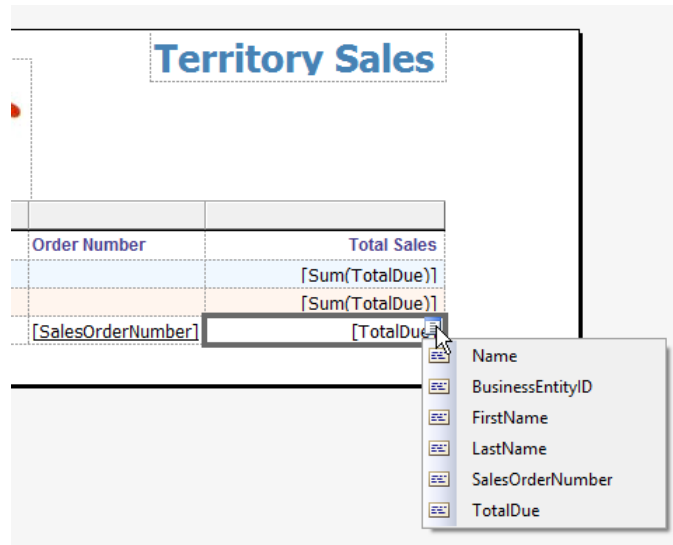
Territory Sales

| Order Number | Total Sales |
|---|---|
| | [Sum(TotalDue)] |
| | [Sum(TotalDue)] |
| [SalesOrderNumber] | [TotalDue |

Name
BusinessEntityID
FirstName
LastName
SalesOrderNumber
TotalDue